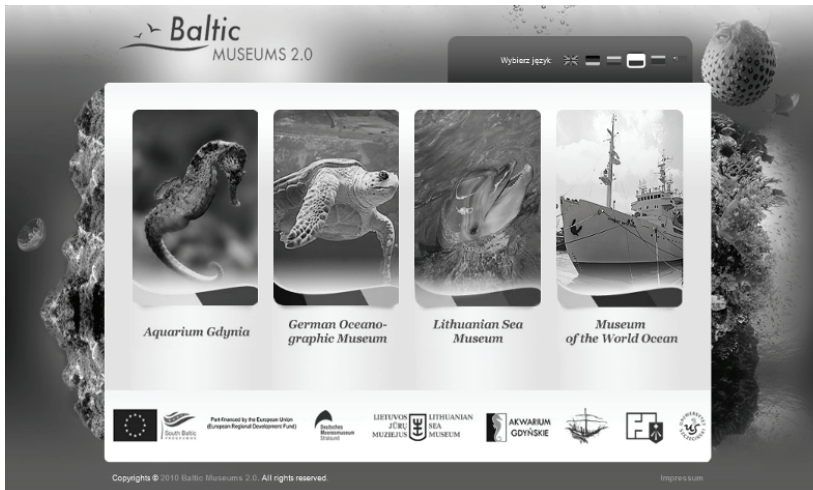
Baltic
MUSEUMS 2.0

Wybierz język:

Aquarium Gdynia

German Oceanographic Museum

Lithuanian Sea Museum

Museum of the World Ocean

South Baltic PROGRAMME

Part-financed by the European Union (European Regional Development Fund)

Deutsches Meeresmuseum Stralsund

LIETUVOS JŪRŲ MUZIEJUS

LITHUANIAN SEA MUSEUM

AKWARIUM GDYŃSKIE

UNIWERSYTET SZCZECIŃSKI

Copyrights © 2010 Baltic Museums 2.0. All rights reserved.

Impressum